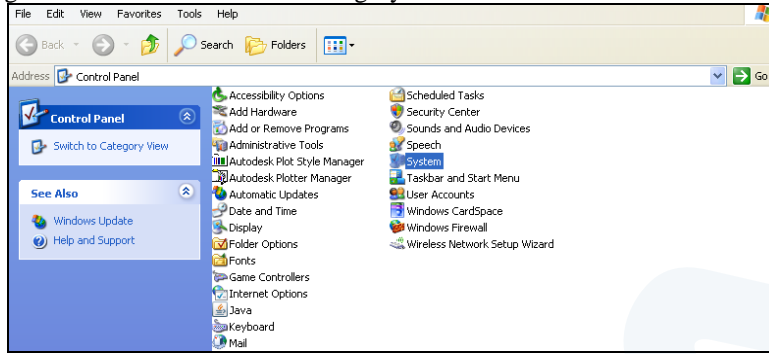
File Edit View Favorites Tools Help

Back Search Folders

Address Control Panel

Go

Control Panel

Switch to Category View

See Also

Windows Update

Help and Support

Accessibility Options
Add Hardware
Add or Remove Programs
Administrative Tools
Autodesk Plot Style Manager
Autodesk Plotter Manager
Automatic Updates
Date and Time
Display
Folder Options
Fonts
Game Controllers
Internet Options
Java
Keyboard
Mail

Scheduled Tasks
Security Center
Sounds and Audio Devices
Speech
System
Taskbar and Start Menu
User Accounts
Windows CardSpace
Windows Firewall
Wireless Network Setup Wizard